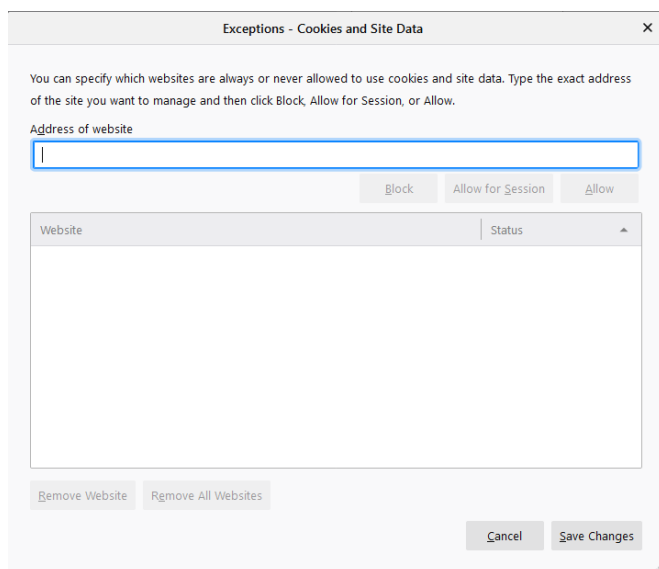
Exceptions - Cookies and Site Data

×

You can specify which websites are always or never allowed to use cookies and site data. Type the exact address of the site you want to manage and then click Block, Allow for Session, or Allow.

Address of website

Block

Allow for Session

Allow

| Website | Status |
|---|---|

Remove Website

Remove All Websites

Cancel

Save Changes